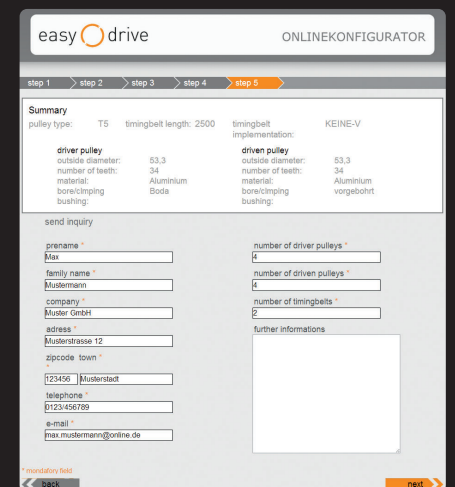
easy drive

ONLINEKONFIGURATOR

step 1 step 2 step 3 step 4 step 5

Summary

pulley type: T5 timingbelt length: 2500 timingbelt implementation: KEINE-V

driver pulley
outside diameter: 53,3
number of teeth: 34
material: Aluminium
bore/climping bushing: Boda

driven pulley
outside diameter: 53,3
number of teeth: 34
material: Aluminium
bore/climping bushing: vorgebohrt

send inquiry

prename *
Max

family name *
Mustermann

company *
Muster GmbH

adress *
Musterstrasse 12

zipcode town *
123456 Musterstadt

telephone *
0123/456789

e-mail *
max.mustermann@online.de

number of driver pulleys *
4

number of driven pulleys *
4

number of timingbelts *
2

further informations

* mandatory field

back

next